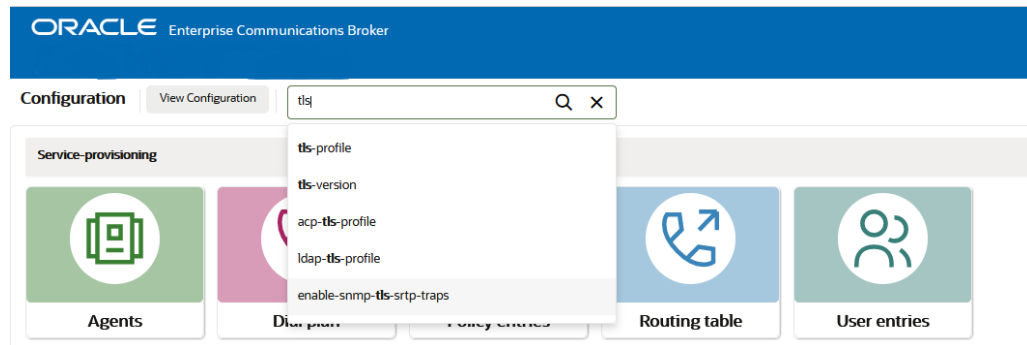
ORACLE Enterprise Communications Broker

Configuration View Configuration tls

tls-profile
tls-version
acp-tls-profile
ldap-tls-profile
enable-snmp-tls-srtp-traps

Service-provisioning

Agents
Dial plan
Policy entries
Routing table
User entries